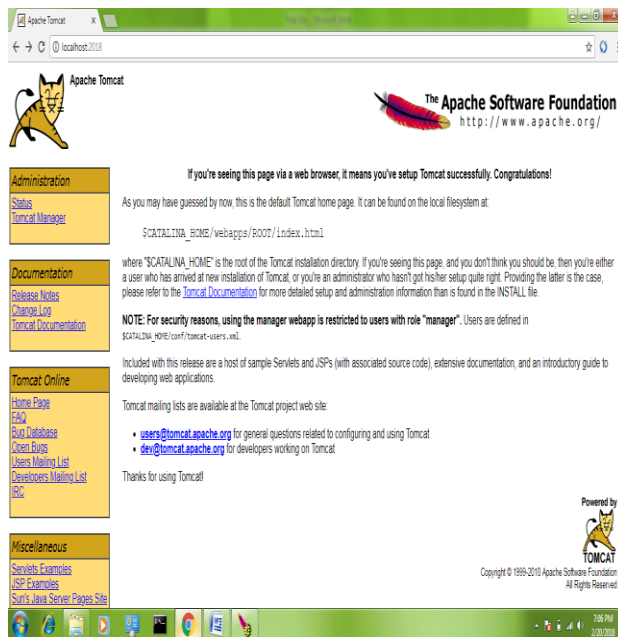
Apache Tomcat ×

localhost:2018

Apache Tomcat

The Apache Software Foundation
http://www.apache.org/

Administration
Status
Tomcat Manager

Documentation
Release Notes
Change Log
Tomcat Documentation

Tomcat Online
Home Page
FAQ
Bug Database
Open Bugs
Users Mailing List
Developers Mailing List
IRC

Miscellaneous
Servlets Examples
JSP Examples
Sun's Java Server Pages Site

If you're seeing this page via a web browser, it means you've setup Tomcat successfully. Congratulations!

As you may have guessed by now, this is the default Tomcat home page. It can be found on the local filesystem at:

$CATALINA_HOME/webapps/ROOT/index.html

where "$CATALINA_HOME" is the root of the Tomcat installation directory. If you're seeing this page, and you don't think you should be, then you're either a user who has arrived at new installation of Tomcat, or you're an administrator who hasn't got his/her setup quite right. Providing the latter is the case, please refer to the Tomcat Documentation for more detailed setup and administration information than is found in the INSTALL file.

NOTE: For security reasons, using the manager webapp is restricted to users with role "manager". Users are defined in $CATALINA_HOME/conf/tomcat-users.xml.

Included with this release are a host of sample Servlets and JSPs (with associated source code), extensive documentation, and an introductory guide to developing web applications.

Tomcat mailing lists are available at the Tomcat project web site:

• users@tomcat.apache.org for general questions related to configuring and using Tomcat
• dev@tomcat.apache.org for developers working on Tomcat

Thanks for using Tomcat!

Powered by
TOMCAT

Copyright © 1999-2010 Apache Software Foundation
All Rights Reserved

7:06 PM
2/20/2018